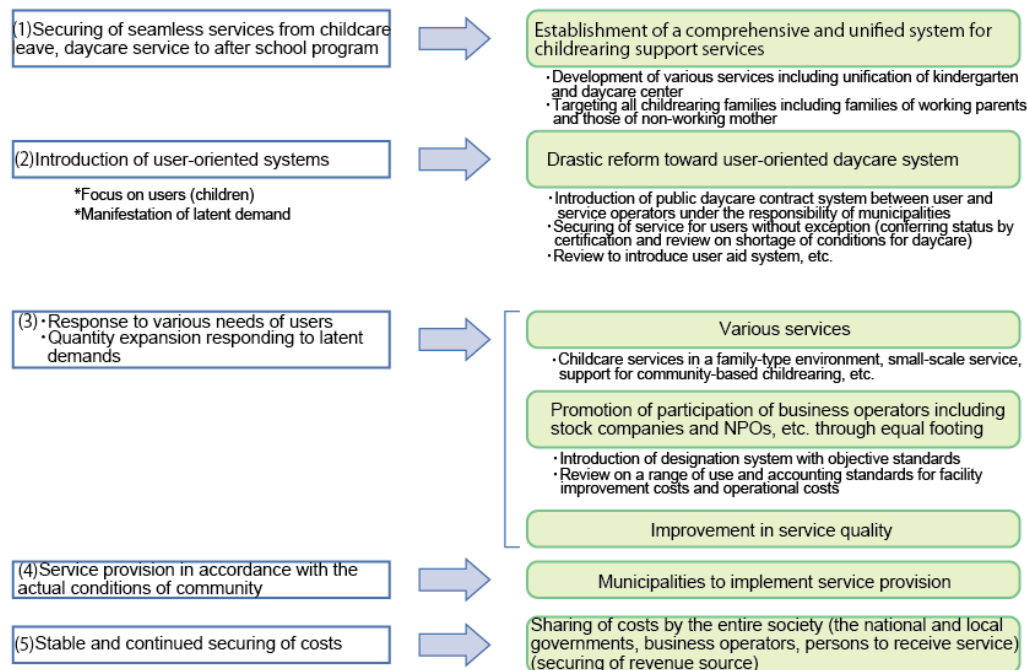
(1)Securing of seamless services from childcare leave, daycare service to after school program

Establishment of a comprehensive and unified system for childrearing support services

・Development of various services including unification of kindergarten and daycare center
・Targeting all childrearing families including families of working parents and those of non-working mother

(2)Introduction of user-oriented systems

*Focus on users (children)
*Manifestation of latent demand

Drastic reform toward user-oriented daycare system

・Introduction of public daycare contract system between user and service operators under the responsibility of municipalities
・Securing of service for users without exception (conferring status by certification and review on shortage of conditions for daycare)
・Review to introduce user aid system, etc.

(3)・Response to various needs of users
・Quantity expansion responding to latent demands

Various services

・Childcare services in a family-type environment, small-scale service, support for community-based childrearing, etc.

Promotion of participation of business operators including stock companies and NPOs, etc. through equal footing

・Introduction of designation system with objective standards
・Review on a range of use and accounting standards for facility improvement costs and operational costs

Improvement in service quality

(4)Service provision in accordance with the actual conditions of community

Municipalities to implement service provision

(5)Stable and continued securing of costs

Sharing of costs by the entire society (the national and local governments, business operators, persons to receive service) (securing of revenue source)